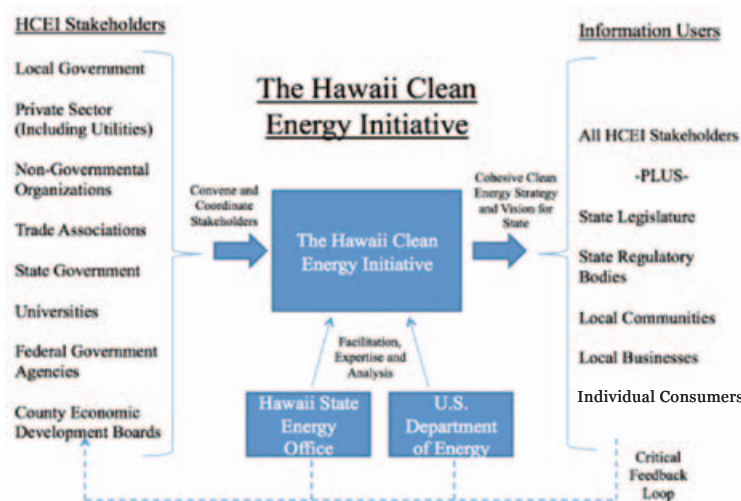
HCEI Stakeholders

Local Government

Private Sector (Including Utilities)

Non-Governmental Organizations

Trade Associations

State Government

Universities

Federal Government Agencies

County Economic Development Boards

The Hawaii Clean Energy Initiative

Convene and Coordinate Stakeholders

The Hawaii Clean Energy Initiative

Cohesive Clean Energy Strategy and Vision for State

Facilitation, Expertise and Analysis

Hawaii State Energy Office

U.S. Department of Energy

Information Users

All HCEI Stakeholders

-PLUS-

State Legislature

State Regulatory Bodies

Local Communities

Local Businesses

Individual Consumers

Critical Feedback Loop